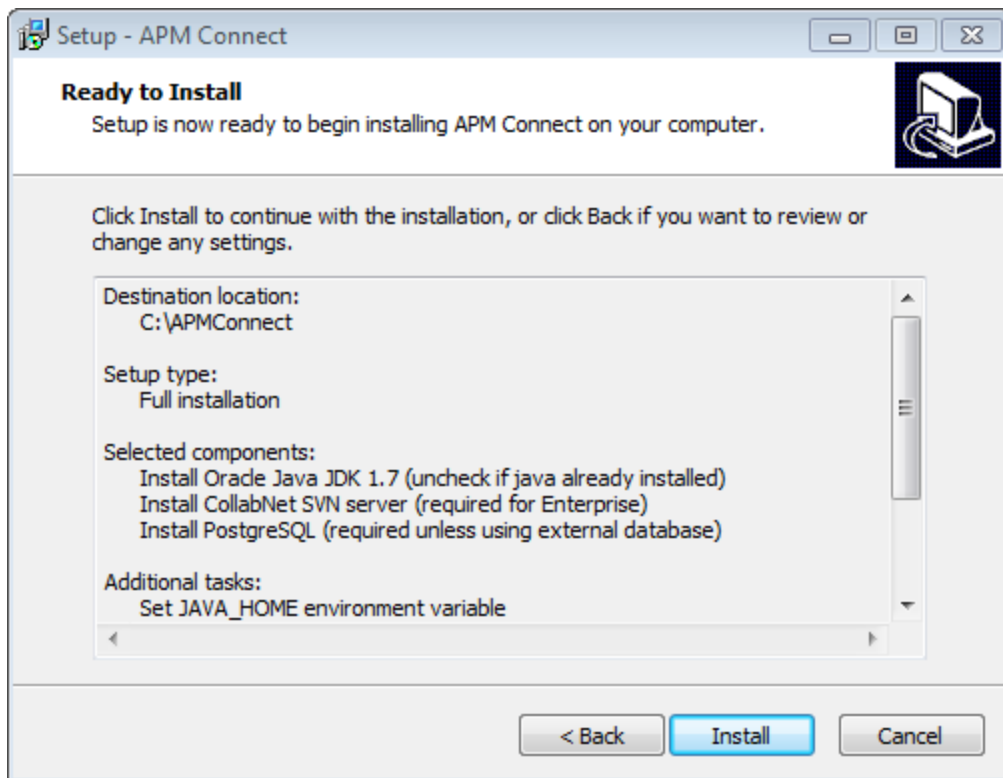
Setup - APM Connect

**Ready to Install**
Setup is now ready to begin installing APM Connect on your computer.

Click Install to continue with the installation, or click Back if you want to review or change any settings.

Destination location:
C:\APMConnect

Setup type:
Full installation

Selected components:
Install Oracle Java JDK 1.7 (uncheck if java already installed)
Install CollabNet SVN server (required for Enterprise)
Install PostgreSQL (required unless using external database)

Additional tasks:
Set JAVA_HOME environment variable

< Back | Install | Cancel